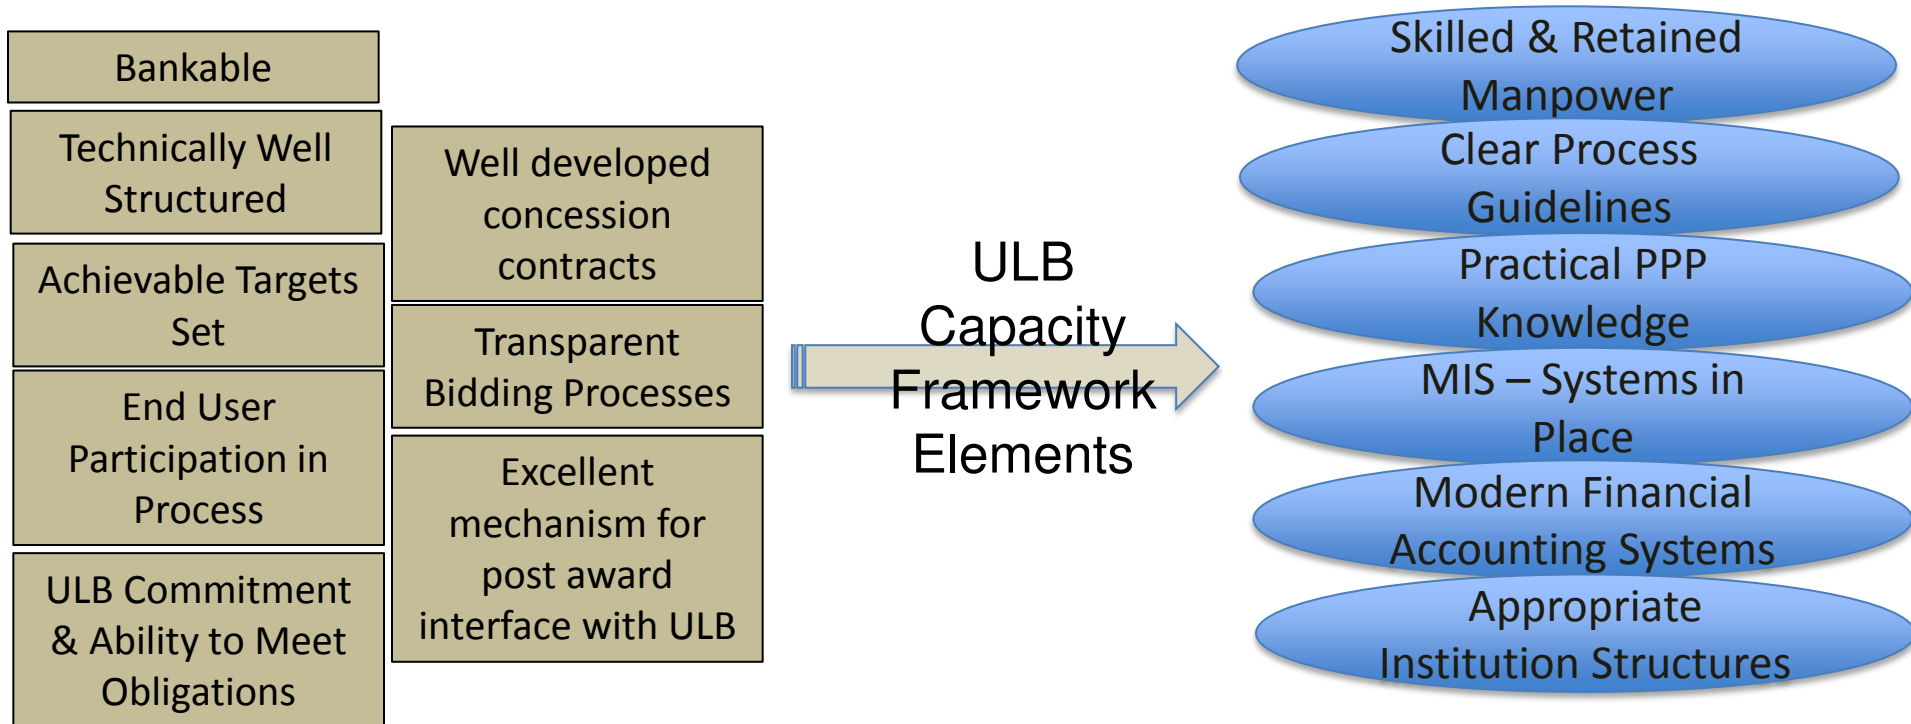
Bankable

Technically Well Structured

Achievable Targets Set

End User Participation in Process

ULB Commitment & Ability to Meet Obligations

Well developed concession contracts

Transparent Bidding Processes

Excellent mechanism for post award interface with ULB

ULB Capacity Framework Elements

Skilled & Retained Manpower

Clear Process Guidelines

Practical PPP Knowledge

MIS – Systems in Place

Modern Financial Accounting Systems

Appropriate Institution Structures